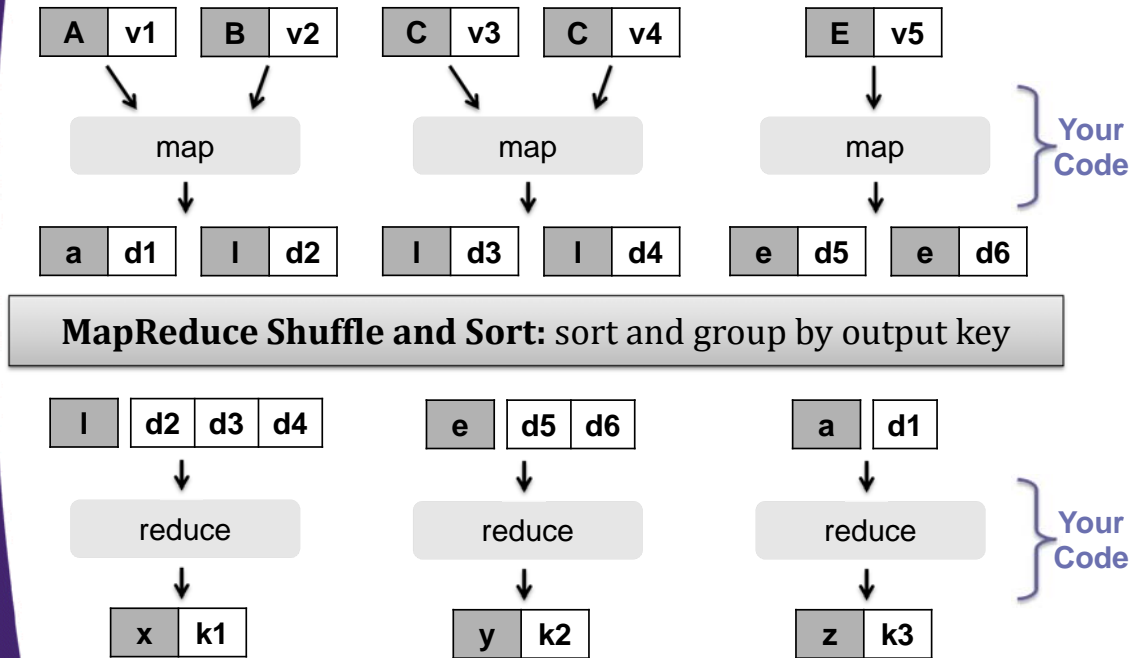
A v1 B v2 C v3 C v4 E v5

map map map

Your Code

a d1 l d2 l d3 l d4 e d5 e d6

**MapReduce Shuffle and Sort:** sort and group by output key

l d2 d3 d4 e d5 d6 a d1

reduce reduce reduce

Your Code

x k1 y k2 z k3